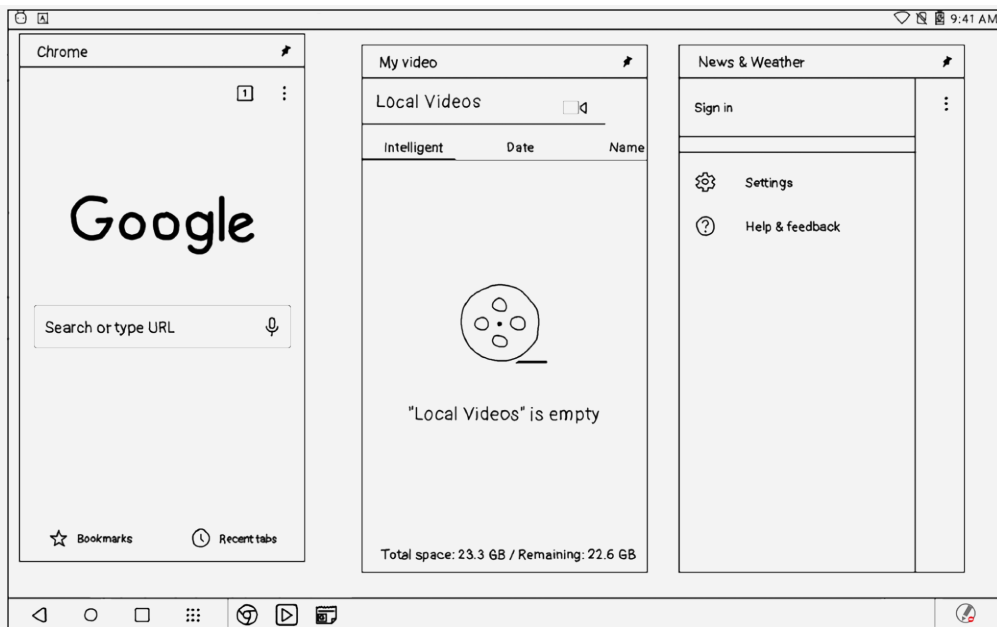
9:41 AM

Chrome

1

Google

Search or type URL

Bookmarks

Recent tabs

My video

Local Videos

Intelligent

Date

Name

"Local Videos" is empty

Total space: 23.3 GB / Remaining: 22.6 GB

News & Weather

Sign in

Settings

Help & feedback